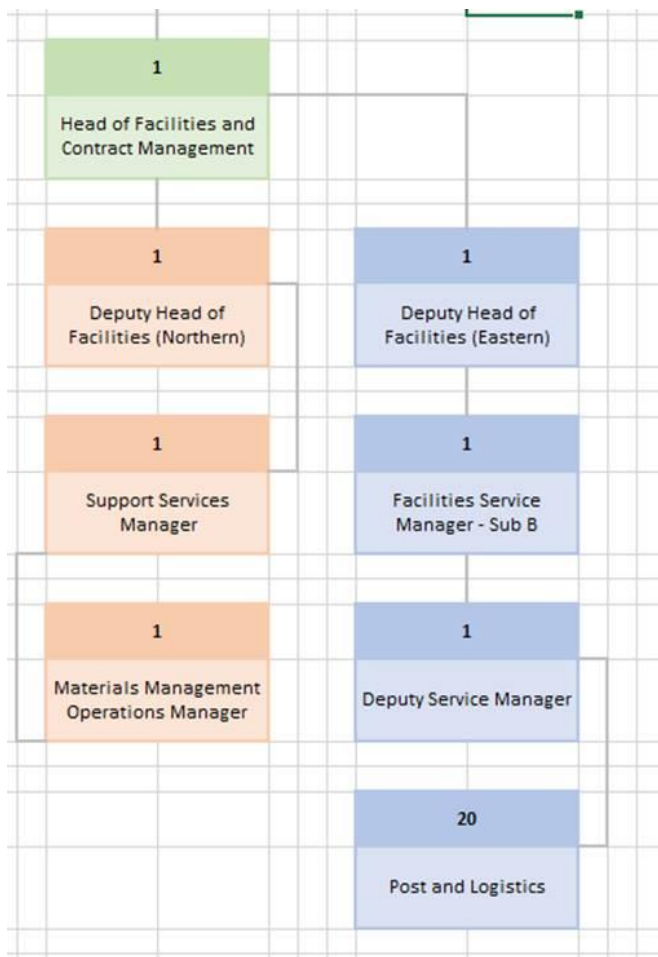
1

Head of Facilities and Contract Management

1

Deputy Head of Facilities (Northern)

1

Support Services Manager

1

Materials Management Operations Manager

1

Deputy Head of Facilities (Eastern)

1

Facilities Service Manager - Sub B

1

Deputy Service Manager

20

Post and Logistics